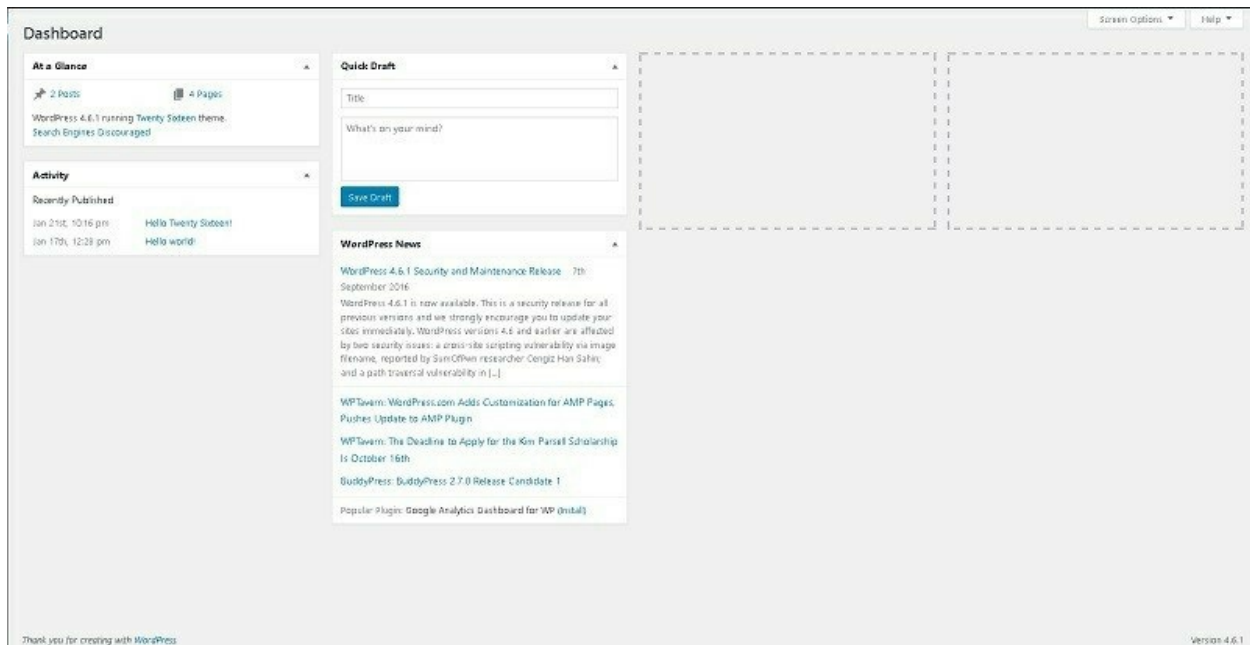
Screen Options ▼ Help ▼

Dashboard

At a Glance

2 Posts

4 Pages

WordPress 4.6.1 running Twenty Sixteen theme.

Search Engines Discouraged

Activity

Recently Published

Jan 21st, 10:16 pm Hello Twenty Sixteen!

Jan 17th, 12:28 pm Hello world!

Quick Draft

Title

What's on your mind?

Save Draft

WordPress News

WordPress 4.6.1 Security and Maintenance Release 7th September 2016

WordPress 4.6.1 is now available. This is a security release for all previous versions and we strongly encourage you to update your sites immediately. WordPress versions 4.6 and earlier are affected by two security issues: a cross-site scripting vulnerability via image filename, reported by SumOfPwn researcher Cengiz Han Sahin; and a path traversal vulnerability in [...]

WPTavern: WordPress.com Adds Customization for AMP Pages, Pushes Update to AMP Plugin

WPTavern: The Deadline to Apply for the Kim Parsell Scholarship Is October 16th

BuddyPress: BuddyPress 2.7.0 Release Candidate 1

Popular Plugin: Google Analytics Dashboard for WP (Install)

Thank you for creating with WordPress.

Version 4.6.1